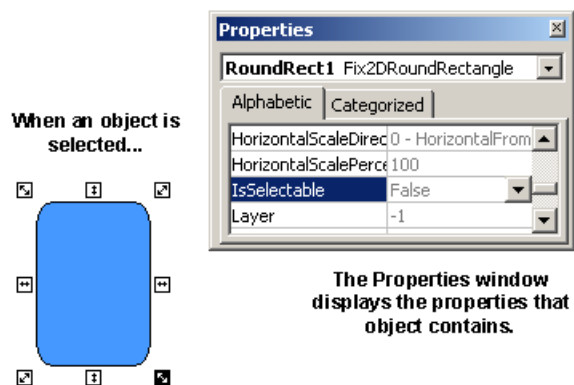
When an object is selected...

Properties

RoundRect1 Fix2DRoundRectangle

Alphabetic | Categorized

| | |
|---|---|
| HorizontalScaleDirec | 0 - HorizontalFrom |
| HorizontalScalePerce | 100 |
| IsSelectable | False |
| Layer | -1 |

The Properties window displays the properties that object contains.